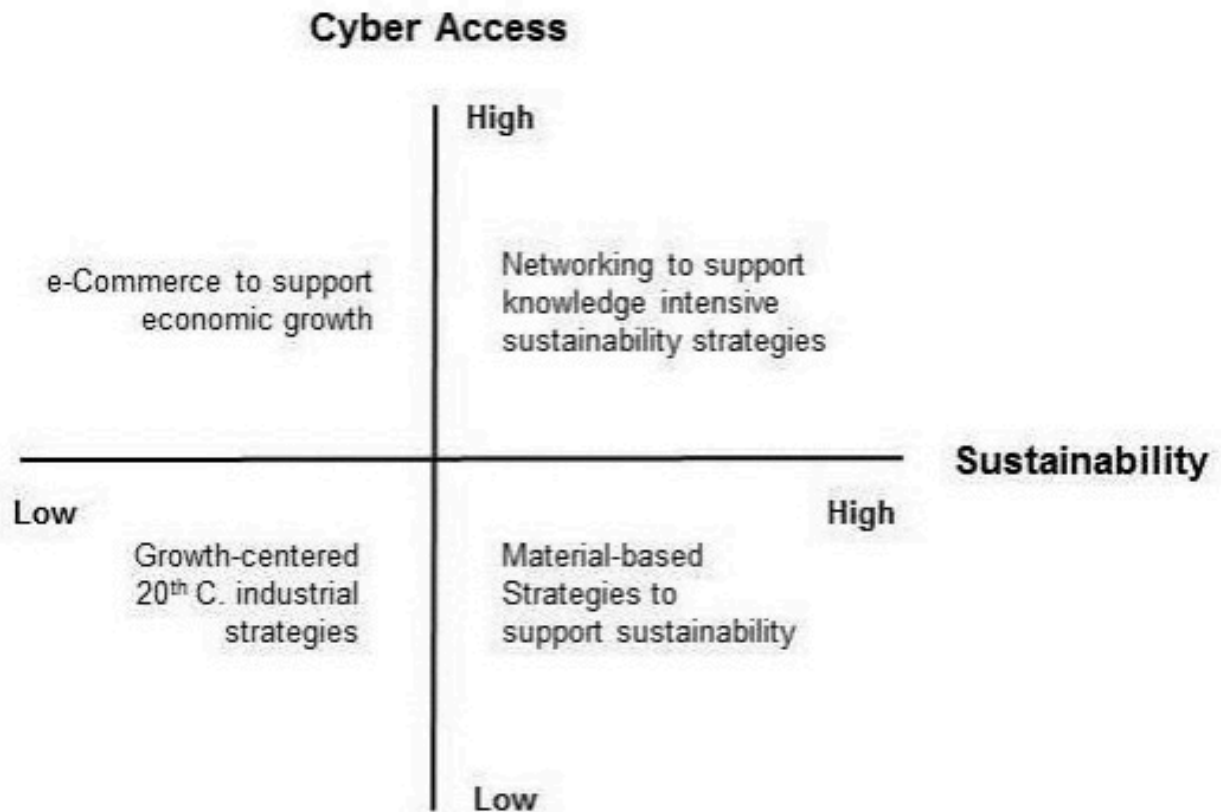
Cyber Access

High

e-Commerce to support economic growth

Networking to support knowledge intensive sustainability strategies

Sustainability

Low

High

Growth-centered $20^{th}$ C. industrial strategies

Material-based Strategies to support sustainability

Low